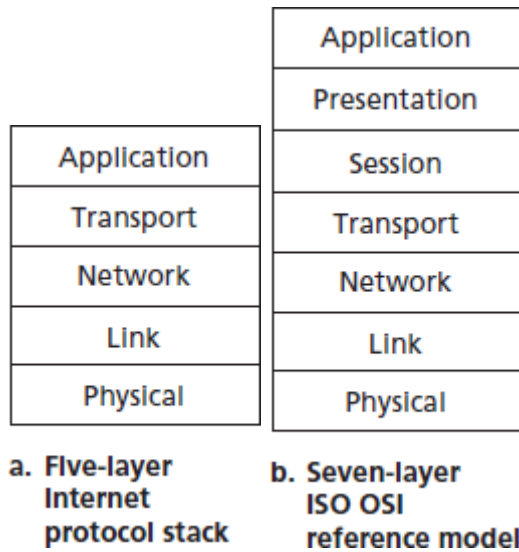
| Application |
|---|
| Transport |
| Network |
| Link |
| Physical |

a. Five-layer Internet protocol stack

| Application |
|---|
| Presentation |
| Session |
| Transport |
| Network |
| Link |
| Physical |

b. Seven-layer ISO OSI reference model